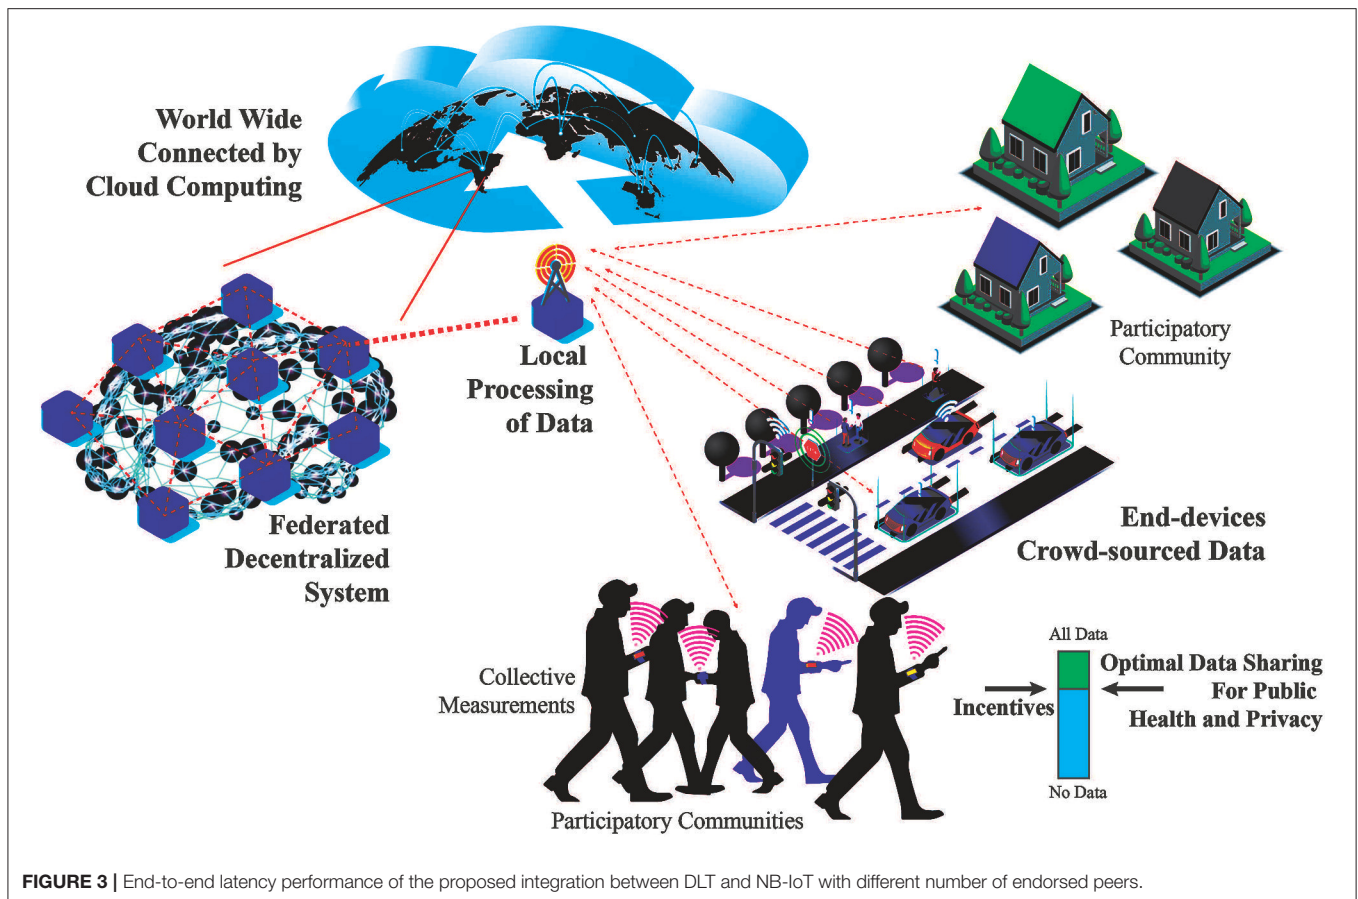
World Wide Connected by Cloud Computing

Participatory Community

Local Processing of Data

Federated Decentralized System

End-devices Crowd-sourced Data

Collective Measurements

All Data

Optimal Data Sharing For Public Health and Privacy

Incentives

No Data

Participatory Communities

FIGURE 3 | End-to-end latency performance of the proposed integration between DLT and NB-IoT with different number of endorsed peers.